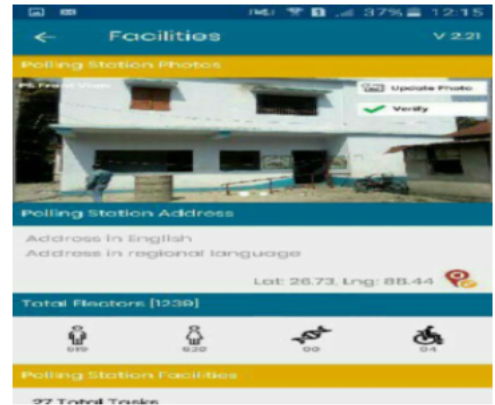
37% 12:15

Facilities V 2.21

Polling Station Photos

PS Front View

Update Photo

Verify

Polling Station Address

Address in English

Address in regional language

Lat: 26.73, Lng: 88.44

Total Electors [1239]

619 620 00 04

Polling Station Facilities

27 Total Tasks